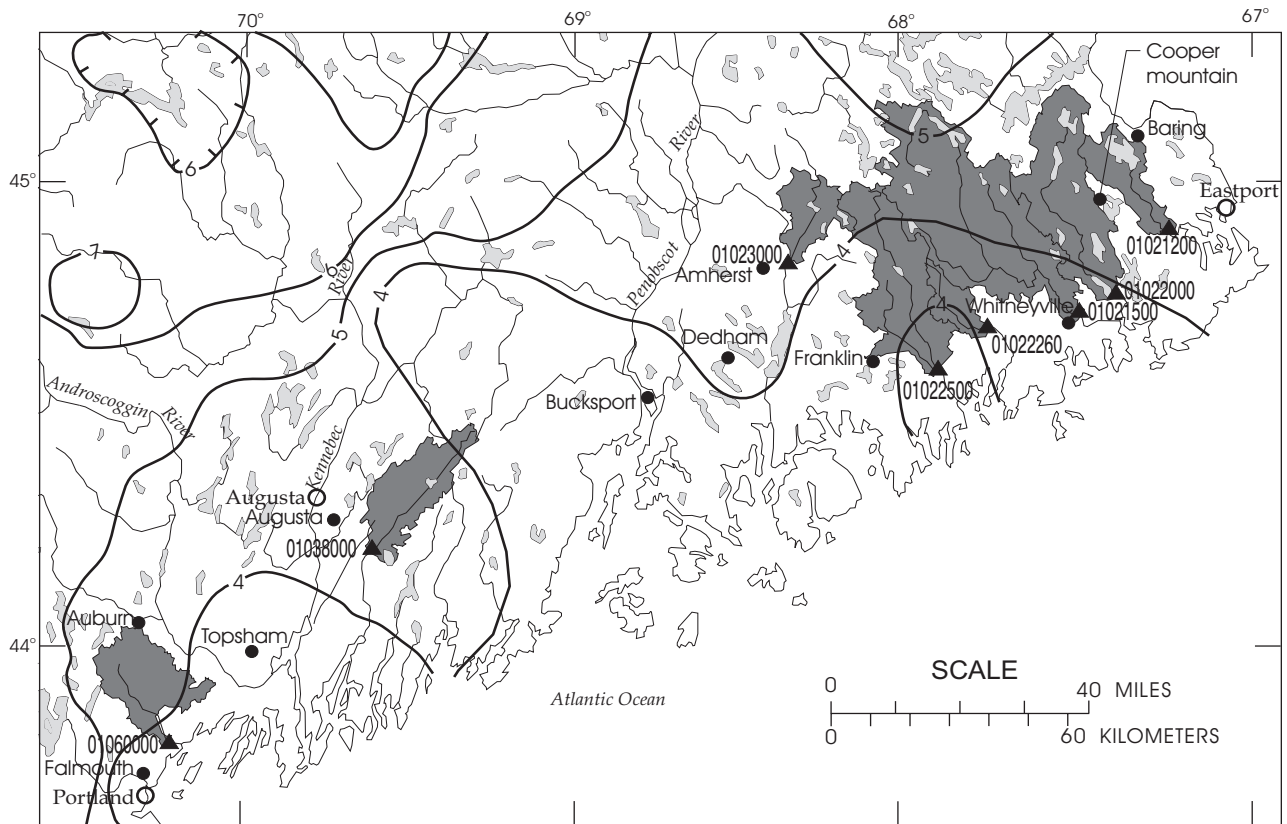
70°
69°
68°
67°
45°
44°
Cooper mountain
Baring
Eastport
5
6
7
6
River
5
4
4
4
4
River
Penobscot
01023000
Amherst
01021200
01022000
Whitneyville
01021500
01022260
Dedham
Franklin
01022500
Bucksport
Androscoggin
River
Kennebec
Augusta
Augusta
01038000
Auburn
Topsham
01060000
Falmouth
Portland
Atlantic Ocean
SCALE
0
40 MILES
0
60 KILOMETERS